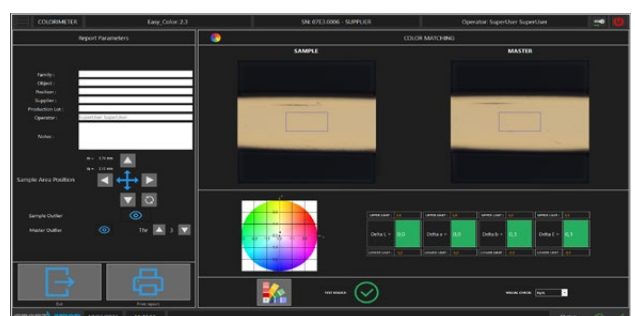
COLORIMETER

Easy_Color 2.3

SN: 0713.0006 - SUPPLIER

Operator: SuperUser SuperUser

Report Parameters

Family :
Object :
Position :
Supplier :
Production Lot :
Operator : SuperUser SuperUser

Notes :

Sample Area Position

Sample Outline

Master Outline

Thr 3

Exit

Print report

COLOR MATCHING

SAMPLE

MASTER

Delta L = 0,0

Delta a = 0,0

Delta b = 0,3

Delta E = 0,3

TEST RESULT:

VISUAL CHECK: N/A